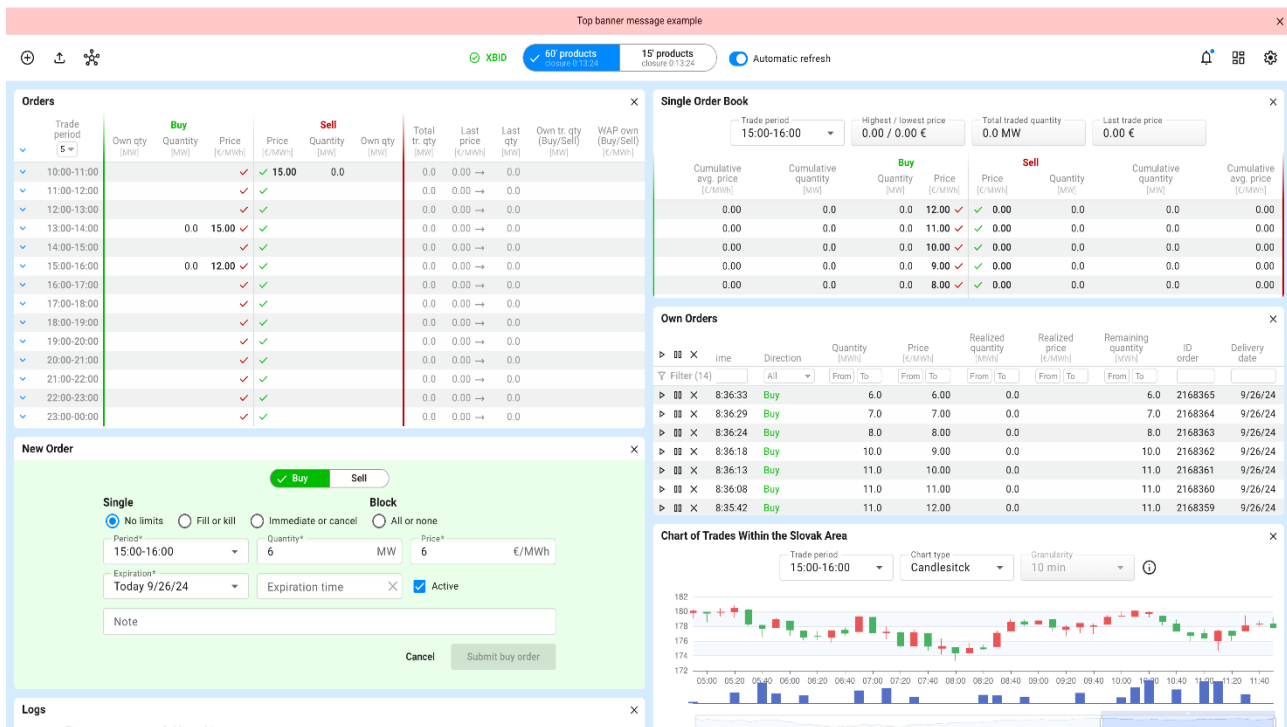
Top banner message example

XBID
60' products closure 0:13:24
15' products closure 0:13:24
Automatic refresh

Orders

| | Trade period 5 | Own qty [MW] | Buy Quantity [MW] | Price [€/MWh] | Sell Price [€/MWh] | Quantity [MW] | Own qty [MW] | Total tr. qty [MW] | Last price [€/MWh] | Last qty [MW] | Own tr. qty (Buy/Sell) [MW] | WAP own (Buy/Sell) [€/MWh] |
|---|---|---|---|---|---|---|---|---|---|---|---|---|
| | 10:00-11:00 | | | | 15.00 | 0.0 | | 0.0 | 0.00 → | 0.0 | | |
| | 11:00-12:00 | | | | | | | 0.0 | 0.00 → | 0.0 | | |
| | 12:00-13:00 | | | | | | | 0.0 | 0.00 → | 0.0 | | |
| | 13:00-14:00 | | 0.0 | 15.00 | | | | 0.0 | 0.00 → | 0.0 | | |
| | 14:00-15:00 | | | | | | | 0.0 | 0.00 → | 0.0 | | |
| | 15:00-16:00 | | 0.0 | 12.00 | | | | 0.0 | 0.00 → | 0.0 | | |
| | 16:00-17:00 | | | | | | | 0.0 | 0.00 → | 0.0 | | |
| | 17:00-18:00 | | | | | | | 0.0 | 0.00 → | 0.0 | | |
| | 18:00-19:00 | | | | | | | 0.0 | 0.00 → | 0.0 | | |
| | 19:00-20:00 | | | | | | | 0.0 | 0.00 → | 0.0 | | |
| | 20:00-21:00 | | | | | | | 0.0 | 0.00 → | 0.0 | | |
| | 21:00-22:00 | | | | | | | 0.0 | 0.00 → | 0.0 | | |
| | 22:00-23:00 | | | | | | | 0.0 | 0.00 → | 0.0 | | |
| | 23:00-00:00 | | | | | | | 0.0 | 0.00 → | 0.0 | | |

New Order

Buy Sell

Single
No limits  Fill or kill  Immediate or cancel
Block
All or none

Period* 15:00-16:00
Quantity* 6 MW
Price* 6 €/MWh
Expiration* Today 9/26/24
Expiration time
Active
Note
Cancel Submit buy order

Logs

Single Order Book

Trade period 15:00-16:00
Highest / lowest price 0.00 / 0.00 €
Total traded quantity 0.0 MW
Last trade price 0.00 €

| Cumulative avg. price [€/MWh] | Cumulative quantity [MW] | Buy Quantity [MW] | Price [€/MWh] | Sell Price [€/MWh] | Quantity [MW] | Cumulative quantity [MW] | Cumulative avg. price [€/MWh] |
|---|---|---|---|---|---|---|---|
| 0.00 | 0.0 | 0.0 | 12.00 | 0.00 | 0.0 | 0.0 | 0.00 |
| 0.00 | 0.0 | 0.0 | 11.00 | 0.00 | 0.0 | 0.0 | 0.00 |
| 0.00 | 0.0 | 0.0 | 10.00 | 0.00 | 0.0 | 0.0 | 0.00 |
| 0.00 | 0.0 | 0.0 | 9.00 | 0.00 | 0.0 | 0.0 | 0.00 |
| 0.00 | 0.0 | 0.0 | 8.00 | 0.00 | 0.0 | 0.0 | 0.00 |

Own Orders

Filter (14)

| | ime | Direction | Quantity [MWh] | Price [€/MWh] | Realized quantity [MWh] | Realized price [€/MWh] | Remaining quantity [MWh] | ID order | Delivery date |
|---|---|---|---|---|---|---|---|---|---|
| | | All | From To | From To | From To | From To | From To | | |
| | 8:36:33 | Buy | 6.0 | 6.00 | 0.0 | | 6.0 | 2168365 | 9/26/24 |
| | 8:36:29 | Buy | 7.0 | 7.00 | 0.0 | | 7.0 | 2168364 | 9/26/24 |
| | 8:36:24 | Buy | 8.0 | 8.00 | 0.0 | | 8.0 | 2168363 | 9/26/24 |
| | 8:36:18 | Buy | 10.0 | 9.00 | 0.0 | | 10.0 | 2168362 | 9/26/24 |
| | 8:36:13 | Buy | 11.0 | 10.00 | 0.0 | | 11.0 | 2168361 | 9/26/24 |
| | 8:36:08 | Buy | 11.0 | 11.00 | 0.0 | | 11.0 | 2168360 | 9/26/24 |
| | 8:36:03 | Buy | 11.0 | 12.00 | 0.0 | | 11.0 | 2168359 | 9/26/24 |

Chart of Trades Within the Slovak Area

Trade period 15:00-16:00
Chart type Candlesitck
Granularity 10 min

182
180
178
176
174
172
05:00 05:20 05:40 06:00 06:20 06:40 07:00 07:20 07:40 08:00 08:20 08:40 09:00 09:20 09:40 10:00 10:20 10:40 11:00 11:20 11:40